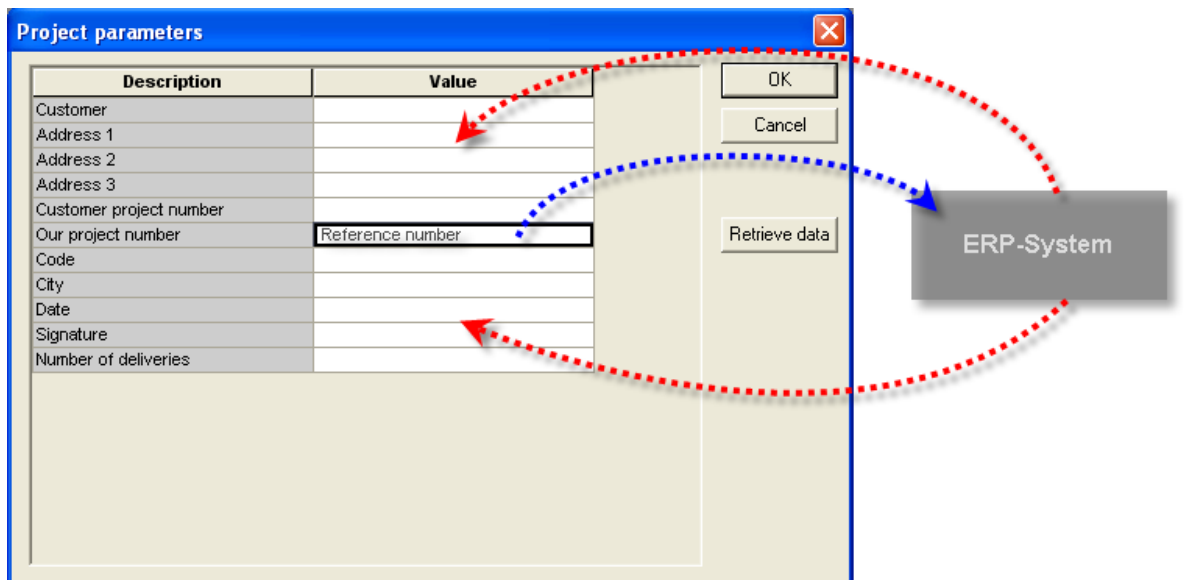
Project parameters

| Description | Value |
|---|---|
| Customer | |
| Address 1 | |
| Address 2 | |
| Address 3 | |
| Customer project number | |
| Our project number | Reference number |
| Code | |
| City | |
| Date | |
| Signature | |
| Number of deliveries | |

OK

Cancel

Retrieve data

ERP-System